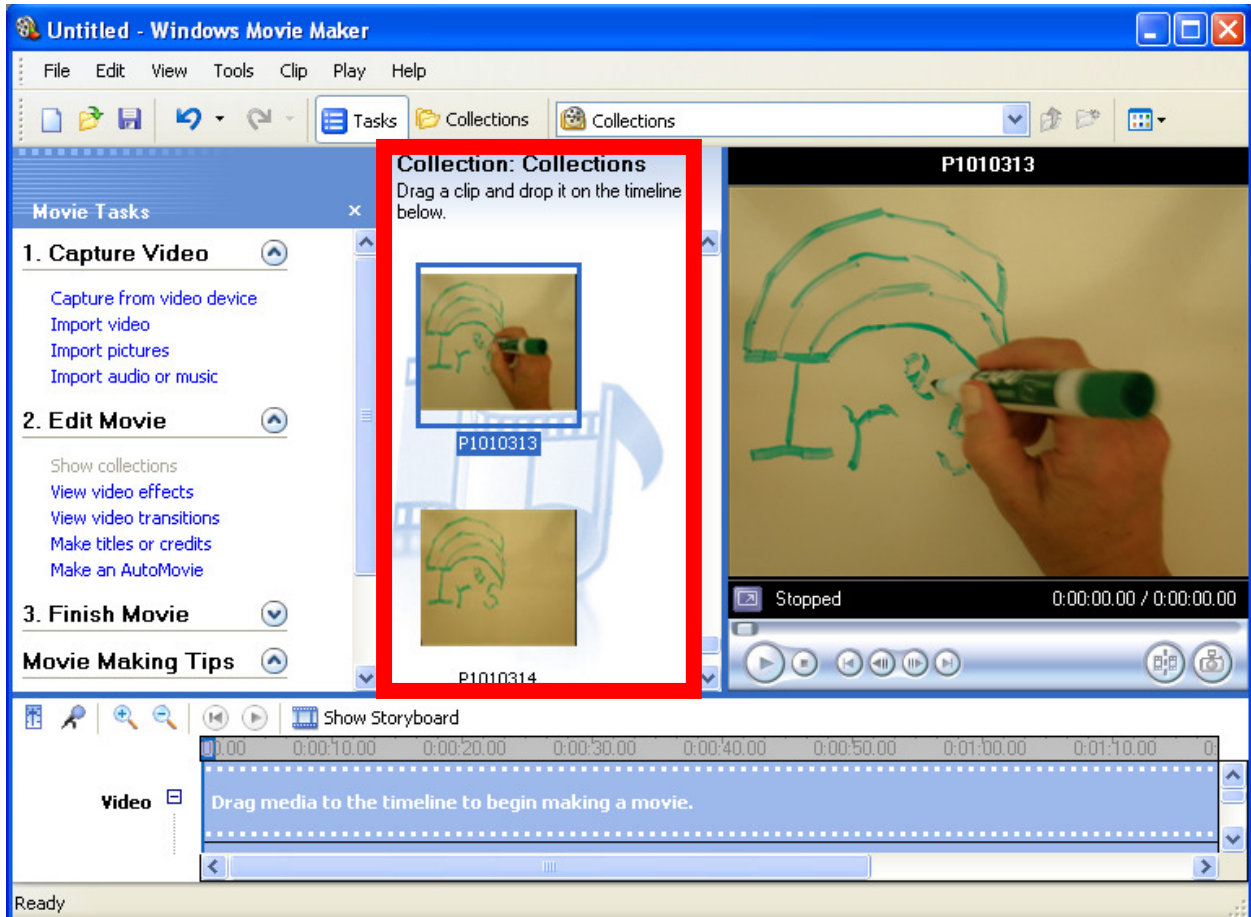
Untitled - Windows Movie Maker

File Edit View Tools Clip Play Help

Tasks Collections Collections

Movie Tasks ×

1. Capture Video

Capture from video device
Import video
Import pictures
Import audio or music

2. Edit Movie

Show collections
View video effects
View video transitions
Make titles or credits
Make an AutoMovie

3. Finish Movie

Movie Making Tips

Collection: Collections
Drag a clip and drop it on the timeline below.

P1010313

P1010314

P1010313

Stopped 0:00:00.00 / 0:00:00.00

Show Storyboard

0:00 0:00:10.00 0:00:20.00 0:00:30.00 0:00:40.00 0:00:50.00 0:01:00.00 0:01:10.00

Video

Drag media to the timeline to begin making a movie.

Ready